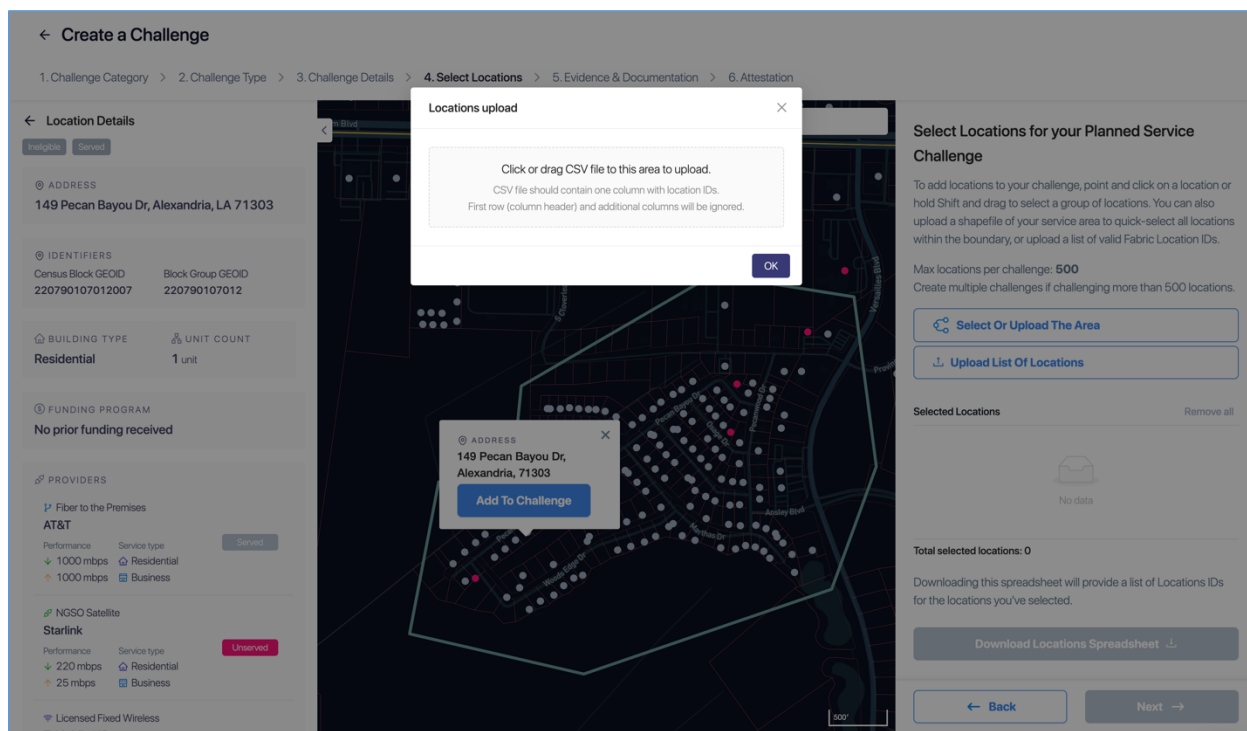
← Create a Challenge

1. Challenge Category > 2. Challenge Type > 3. Challenge Details > 4. Select Locations > 5. Evidence & Documentation > 6. Attestation

← Location Details

Ineligible Served

ADDRESS
149 Pecan Bayou Dr, Alexandria, LA 71303

IDENTIFIERS
Census Block GEOID 220790107012007
Block Group GEOID 220790107012

BUILDING TYPE Residential
UNIT COUNT 1 unit

FUNDING PROGRAM
No prior funding received

PROVIDERS
Fiber to the Premises
AT&T
Performance Service type
↓ 1000 mbps Residential
↑ 1000 mbps Business
Served

NGSO Satellite
Starlink
Performance Service type
↓ 220 mbps Residential
↑ 25 mbps Business
Unserved

Licensed Fixed Wireless

Locations upload

Click or drag CSV file to this area to upload.
CSV file should contain one column with location IDs.
First row (column header) and additional columns will be ignored.

OK

ADDRESS
149 Pecan Bayou Dr, Alexandria, 71303
Add To Challenge

Pecan Bayou Dr
Ansley Blvd
Versailles Blvd
Woods Edge Dr
500'

Select Locations for your Planned Service Challenge

To add locations to your challenge, point and click on a location or hold Shift and drag to select a group of locations. You can also upload a shapefile of your service area to quick-select all locations within the boundary, or upload a list of valid Fabric Location IDs.

Max locations per challenge: 500
Create multiple challenges if challenging more than 500 locations.

Select Or Upload The Area

Upload List Of Locations

Selected Locations
Remove all

No data

Total selected locations: 0

Downloading this spreadsheet will provide a list of Locations IDs for the locations you've selected.

Download Locations Spreadsheet

← Back
Next →